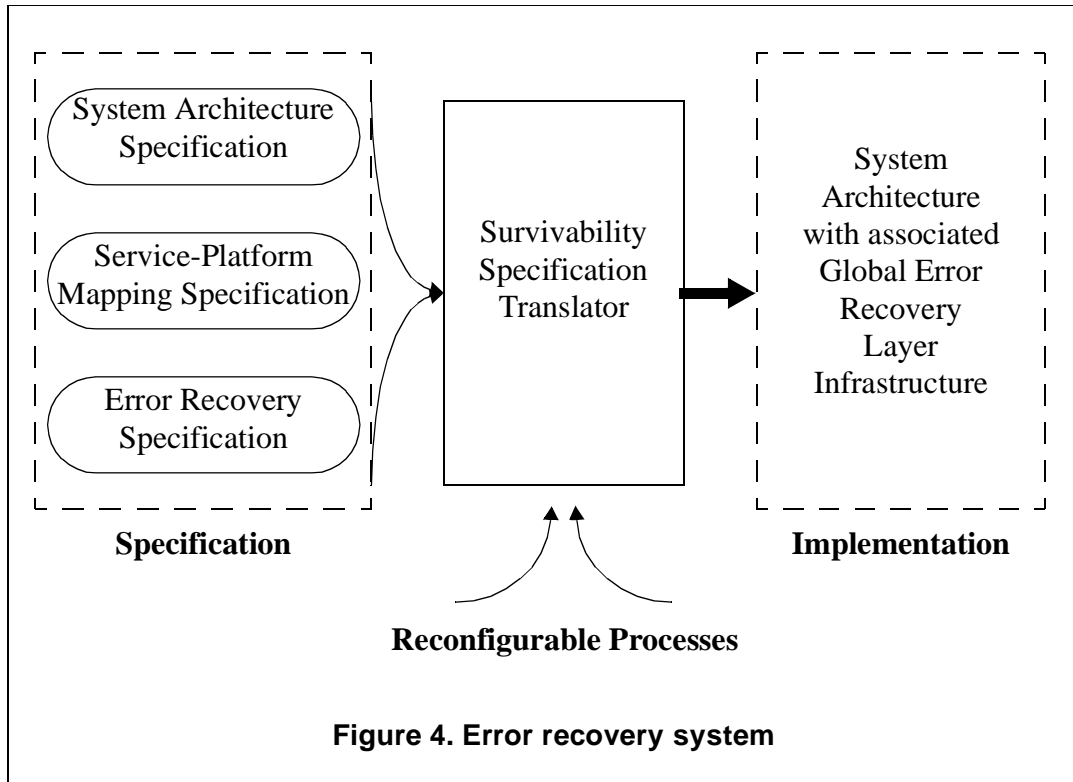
System Architecture Specification

Service-Platform Mapping Specification

Error Recovery Specification

Specification

Survivability Specification Translator

System Architecture with associated Global Error Recovery Layer Infrastructure

Implementation

Reconfigurable Processes

Figure 4. Error recovery system